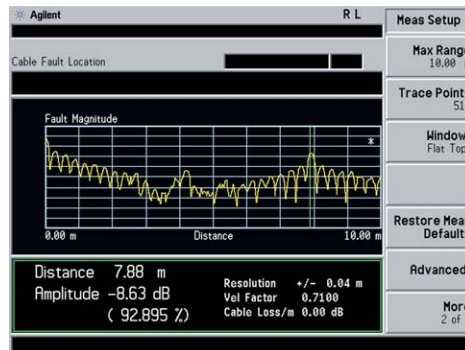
Agilent R L

Cable Fault Location

Fault Magnitude

x

0.00 m Distance 10.00 m

Distance 7.88 m
Amplitude -8.63 dB
( 92.895 %)

Resolution +/- 0.04 m
Vel Factor 0.7100
Cable Loss/m 0.00 dB

Meas Setup

Max Range
10.00

Trace Point
51

Window
Flat Top

Restore Meas
Defaults

Advanced

More
2 of